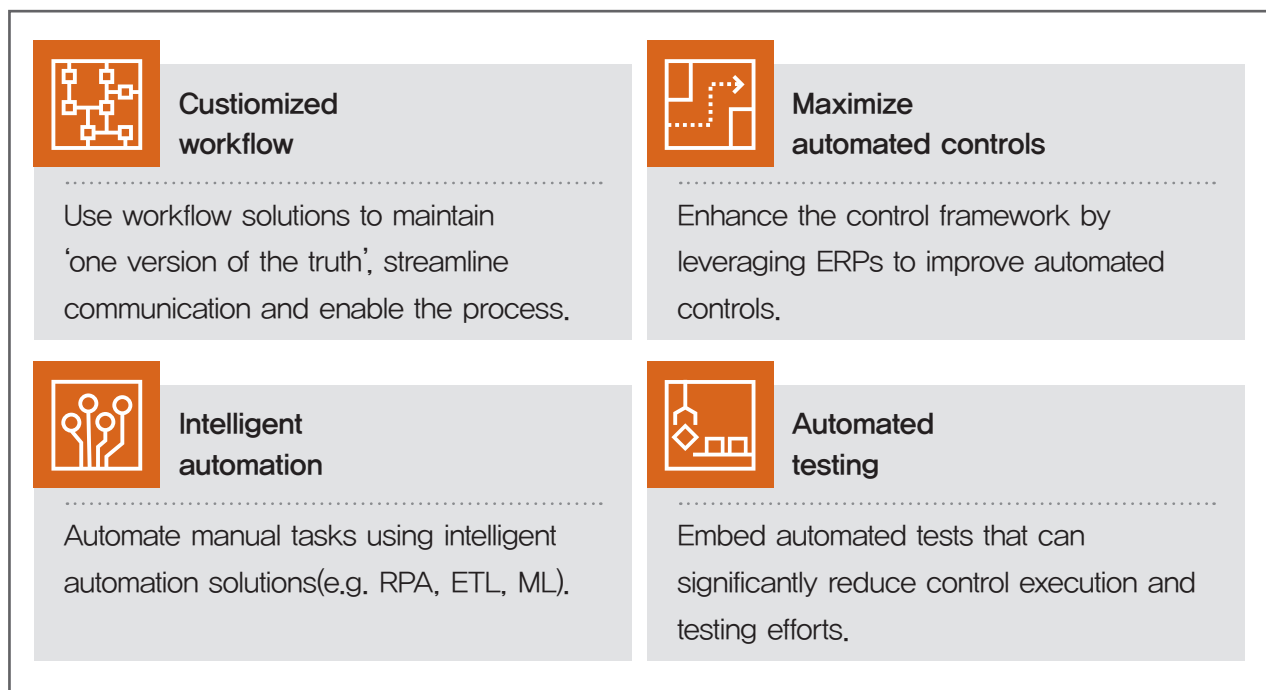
Custiomized workflow

Use workflow solutions to maintain 'one version of the truth', streamline communication and enable the process.

Maximize automated controls

Enhance the control framework by leveraging ERPs to improve automated controls.

Intelligent automation

Automate manual tasks using intelligent automation solutions(e.g. RPA, ETL, ML).

Automated testing

Embed automated tests that can significantly reduce control execution and testing efforts.